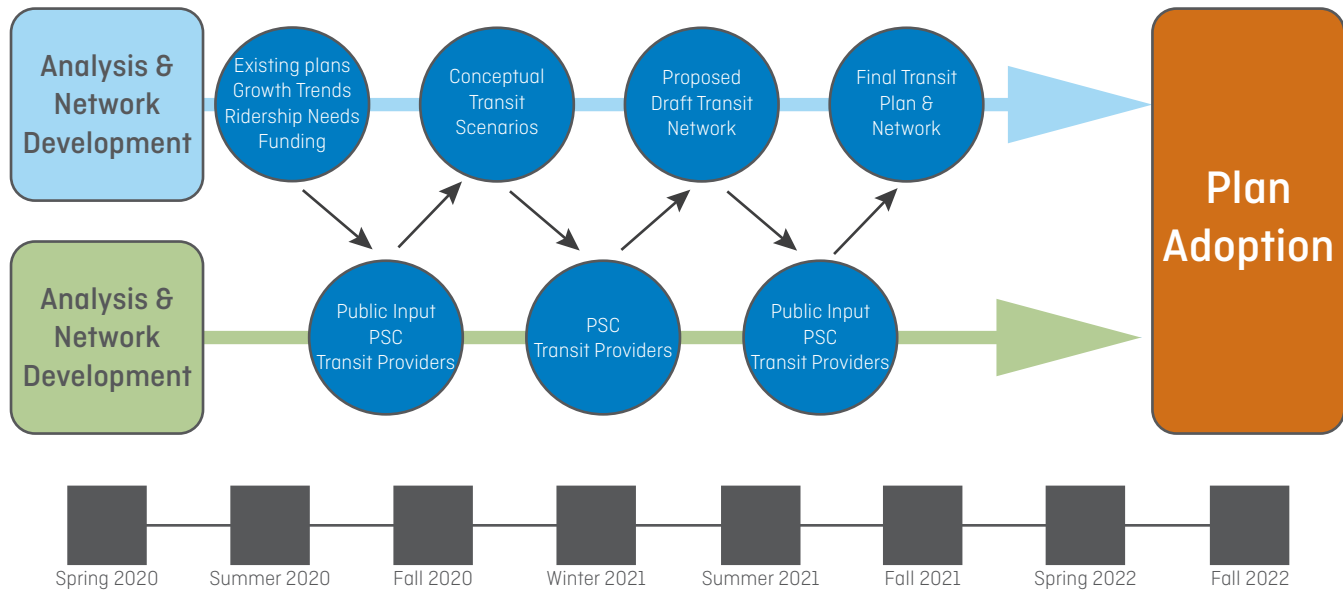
Analysis & Network Development

Existing plans
Growth Trends
Ridership Needs
Funding

Conceptual Transit Scenarios

Proposed Draft Transit Network

Final Transit Plan & Network

Plan Adoption

Analysis & Network Development

Public Input
PSC
Transit Providers

PSC
Transit Providers

Public Input
PSC
Transit Providers

Spring 2020
Summer 2020
Fall 2020
Winter 2021
Summer 2021
Fall 2021
Spring 2022
Fall 2022